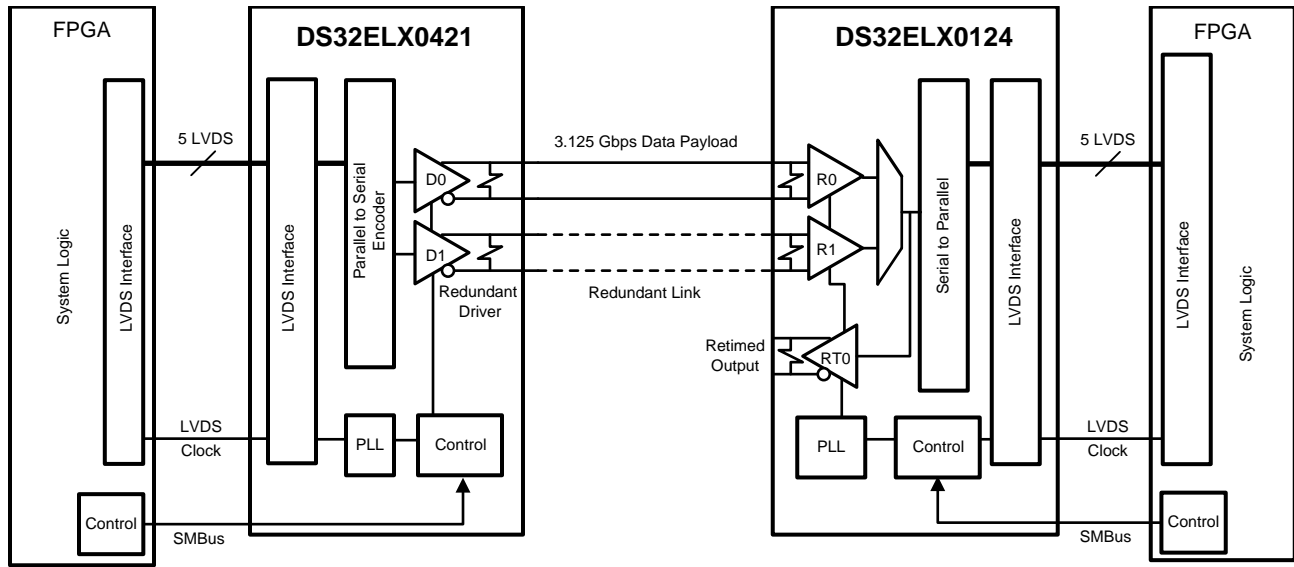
FPGA

System Logic

LVDS Interface

Control

5 LVDS

LVDS Clock

SMBus

DS32ELX0421

LVDS Interface

Parallel to Serial Encoder

D0

D1

Redundant Driver

PLL

Control

3.125 Gbps Data Payload

Redundant Link

DS32ELX0124

R0

R1

Retimed Output

RT0

Serial to Parallel

LVDS Interface

PLL

Control

5 LVDS

LVDS Clock

SMBus

FPGA

LVDS Interface

System Logic

Control